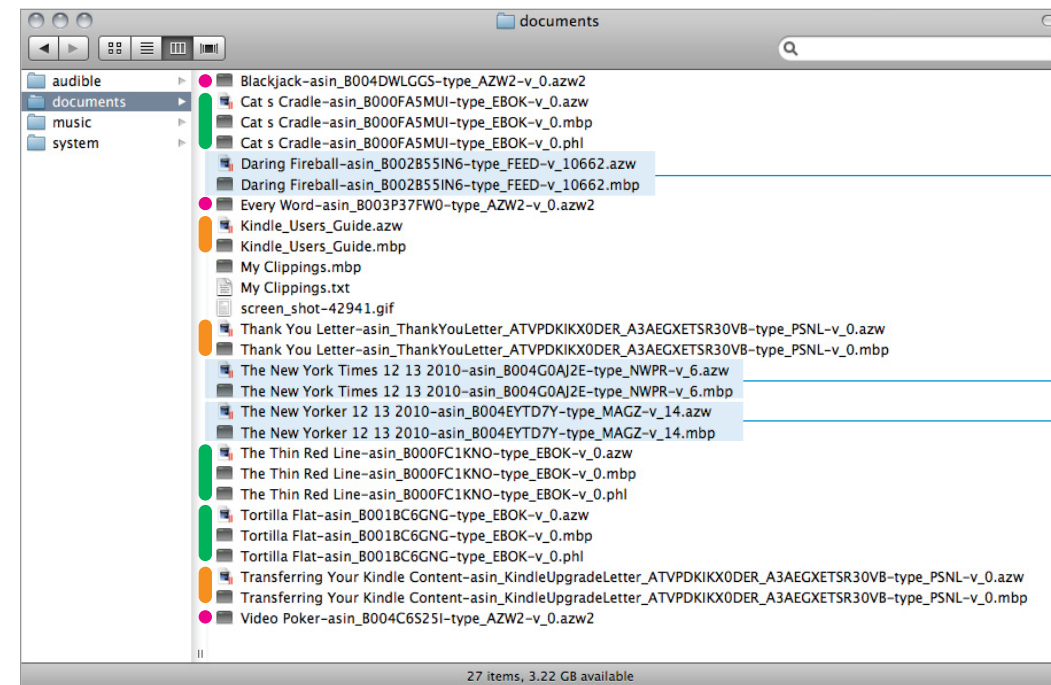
documents

audible
documents
music
system

Blackjack-asin_B004DWLGGS-type_AZW2-v_0.azw2
Cat s Cradle-asin_B000FA5MUI-type_EBOK-v_0.azw
Cat s Cradle-asin_B000FA5MUI-type_EBOK-v_0.mbp
Cat s Cradle-asin_B000FA5MUI-type_EBOK-v_0.phl
Daring Fireball-asin_B002B55IN6-type_FEED-v_10662.azw
Daring Fireball-asin_B002B55IN6-type_FEED-v_10662.mbp
Every Word-asin_B003P37FW0-type_AZW2-v_0.azw2
Kindle_Users_Guide.azw
Kindle_Users_Guide.mbp
My Clippings.mbp
My Clippings.txt
screen_shot-42941.gif
Thank You Letter-asin_ThankYouLetter_ATVPDKIKX0DER_A3AEGXETSR30VB-type_PSNL-v_0.azw
Thank You Letter-asin_ThankYouLetter_ATVPDKIKX0DER_A3AEGXETSR30VB-type_PSNL-v_0.mbp
The New York Times 12 13 2010-asin_B004G0AJ2E-type_NWPR-v_6.azw
The New York Times 12 13 2010-asin_B004G0AJ2E-type_NWPR-v_6.mbp
The New Yorker 12 13 2010-asin_B004EYTD7Y-type_MAGZ-v_14.azw
The New Yorker 12 13 2010-asin_B004EYTD7Y-type_MAGZ-v_14.mbp
The Thin Red Line-asin_B000FC1KNO-type_EBOK-v_0.azw
The Thin Red Line-asin_B000FC1KNO-type_EBOK-v_0.mbp
The Thin Red Line-asin_B000FC1KNO-type_EBOK-v_0.phl
Tortilla Flat-asin_B001BC6GNG-type_EBOK-v_0.azw
Tortilla Flat-asin_B001BC6GNG-type_EBOK-v_0.mbp
Tortilla Flat-asin_B001BC6GNG-type_EBOK-v_0.phl
Transferring Your Kindle Content-asin_KindleUpgradeLetter_ATVPDKIKX0DER_A3AEGXETSR30VB-type_PSNL-v_0.azw
Transferring Your Kindle Content-asin_KindleUpgradeLetter_ATVPDKIKX0DER_A3AEGXETSR30VB-type_PSNL-v_0.mbp
Video Poker-asin_B004C6S25I-type_AZW2-v_0.azw2

27 items, 3.22 GB available